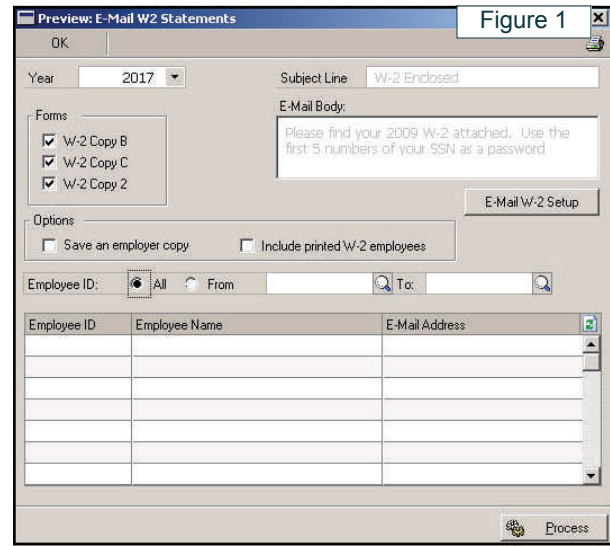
Preview: E-Mail W2 Statements

Figure 1

OK

Year 2017

Subject Line W-2 Enclosed

Forms

W-2 Copy B
W-2 Copy C
W-2 Copy 2

E-Mail Body:

Please find your 2009 W-2 attached. Use the first 5 numbers of your SSN as a password

E-Mail W-2 Setup

Options

Save an employer copy

Include printed W-2 employees

Employee ID: All From To:

| Employee ID | Employee Name | E-Mail Address |
|---|---|---|
| | | |
| | | |
| | | |
| | | |
| | | |
| | | |
| | | |

Process